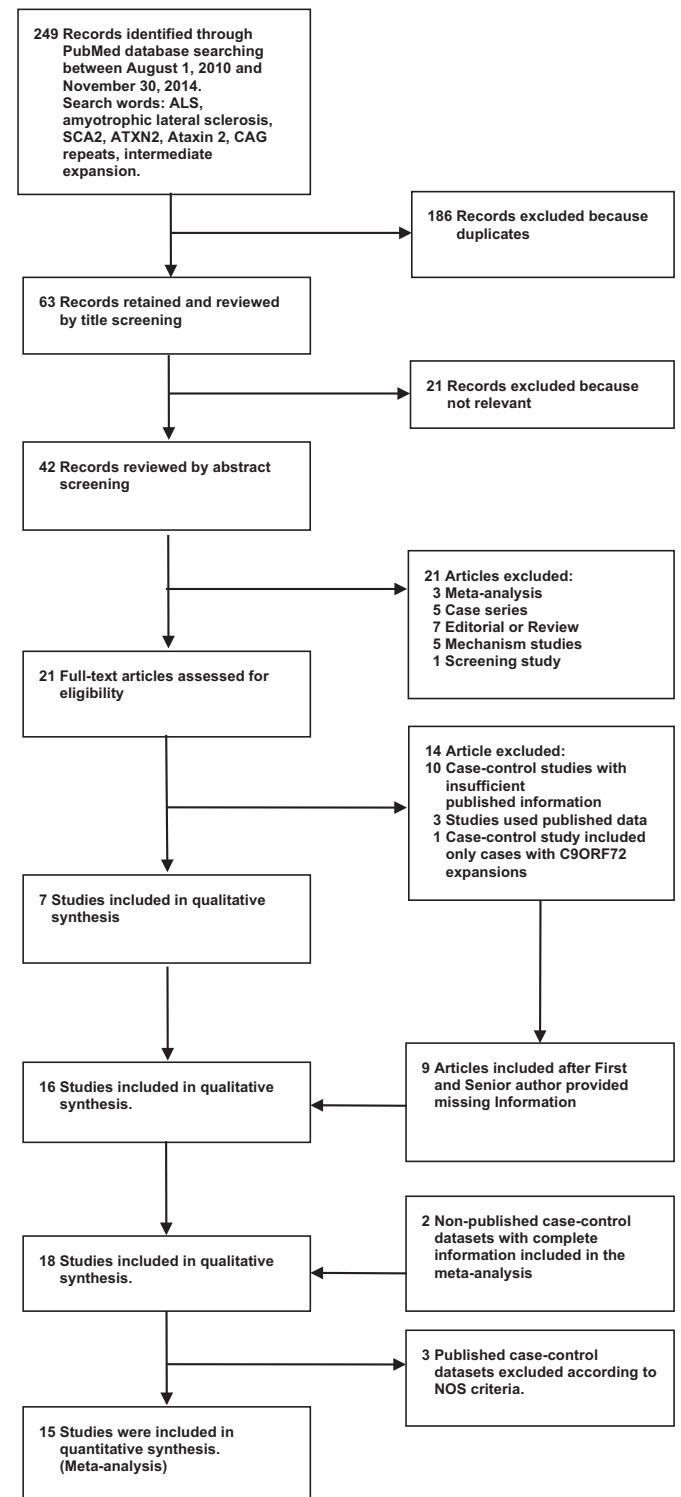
249 Records identified through PubMed database searching between August 1, 2010 and November 30, 2014. Search words: ALS, amyotrophic lateral sclerosis, SCA2, ATXN2, Ataxin 2, CAG repeats, intermediate expansion.

186 Records excluded because duplicates

63 Records retained and reviewed by title screening

21 Records excluded because not relevant

42 Records reviewed by abstract screening

21 Articles excluded:
3 Meta-analysis
5 Case series
7 Editorial or Review
5 Mechanism studies
1 Screening study

21 Full-text articles assessed for eligibility

14 Article excluded:
10 Case-control studies with insufficient published information
3 Studies used published data
1 Case-control study included only cases with C9ORF72 expansions

7 Studies included in qualitative synthesis

9 Articles included after First and Senior author provided missing Information

16 Studies included in qualitative synthesis.

2 Non-published case-control datasets with complete information included in the meta-analysis

18 Studies included in qualitative synthesis.

3 Published case-control datasets excluded according to NOS criteria.

15 Studies were included in quantitative synthesis. (Meta-analysis)